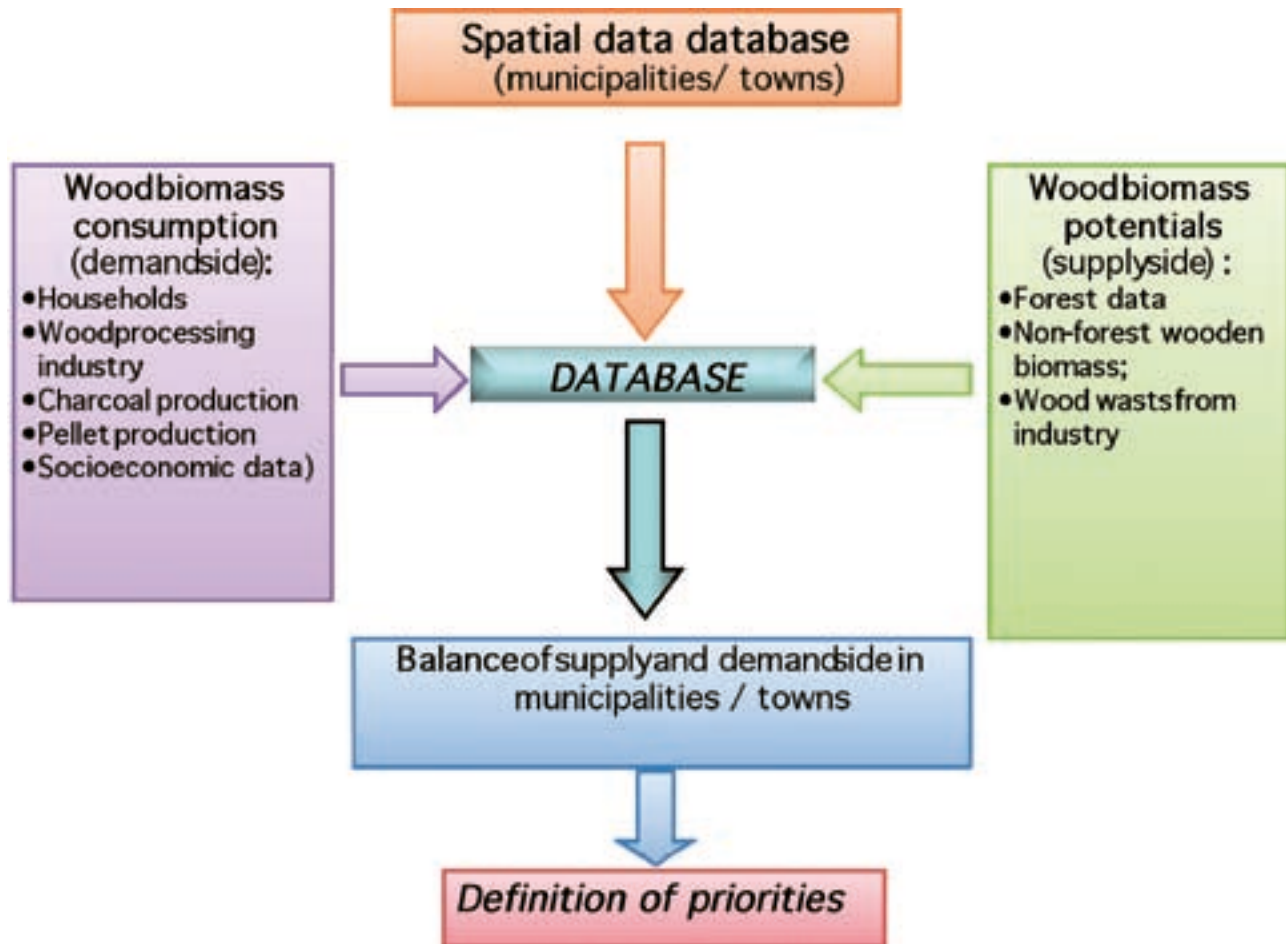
Spatial data database
(municipalities/ towns)

Woodbiomass consumption
(demandside):
•Households
•Woodprocessing industry
•Charcoal production
•Pellet production
•Socioeconomic data)

DATABASE

Woodbiomass potentials
(supplyside) :
•Forest data
•Non-forest wooden biomass;
•Wood wastsfrom industry

Balanceofsupplyand demandside in municipalities / towns

Definition of priorities